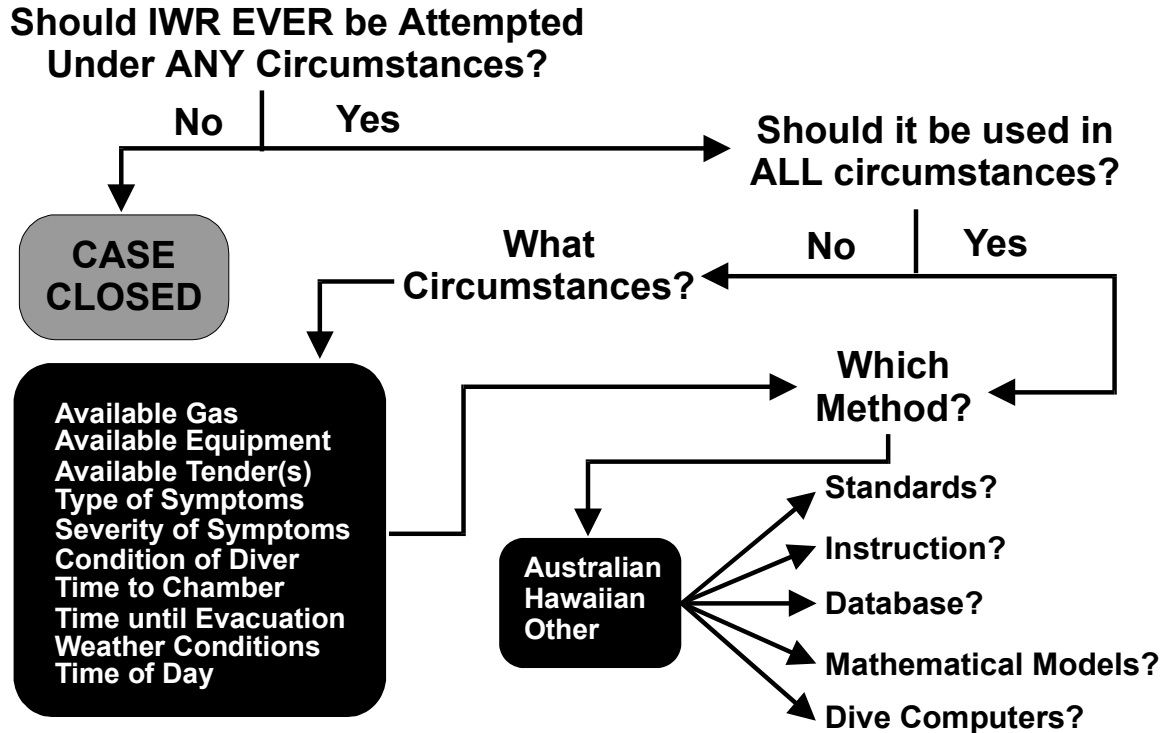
Should IWR EVER be Attempted Under ANY Circumstances?

No

Yes

Should it be used in ALL circumstances?

CASE CLOSED

What Circumstances?

No

Yes

Which Method?

Available Gas
Available Equipment
Available Tender(s)
Type of Symptoms
Severity of Symptoms
Condition of Diver
Time to Chamber
Time until Evacuation
Weather Conditions
Time of Day

Australian
Hawaiian
Other

Standards?

Instruction?

Database?

Mathematical Models?

Dive Computers?